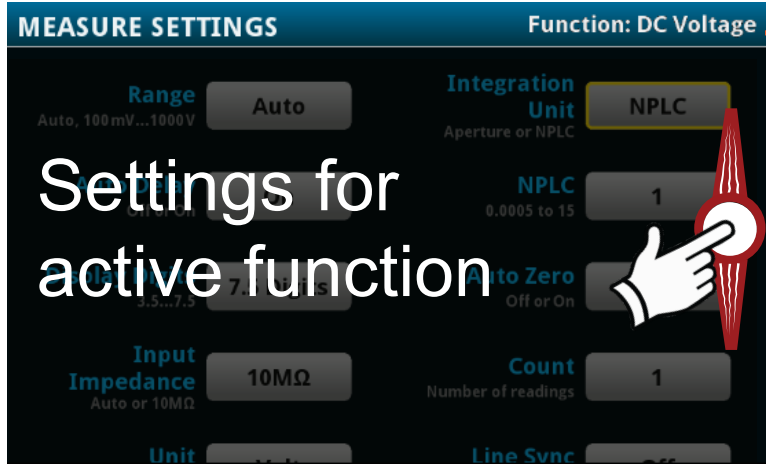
MEASURE SETTINGS

Function: DC Voltage

Range
Auto, 100mV...1000V
Auto

Integration Unit
Aperture or NPLC
NPLC

Settings for active function

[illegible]
Off or On

NPLC
0.0005 to 15
1

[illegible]
3.5...7.5
7.5 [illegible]

Auto Zero
Off or On

Input Impedance
Auto or 10MΩ
10MΩ

Count
Number of readings
1

Unit
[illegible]

Line Sync
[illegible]